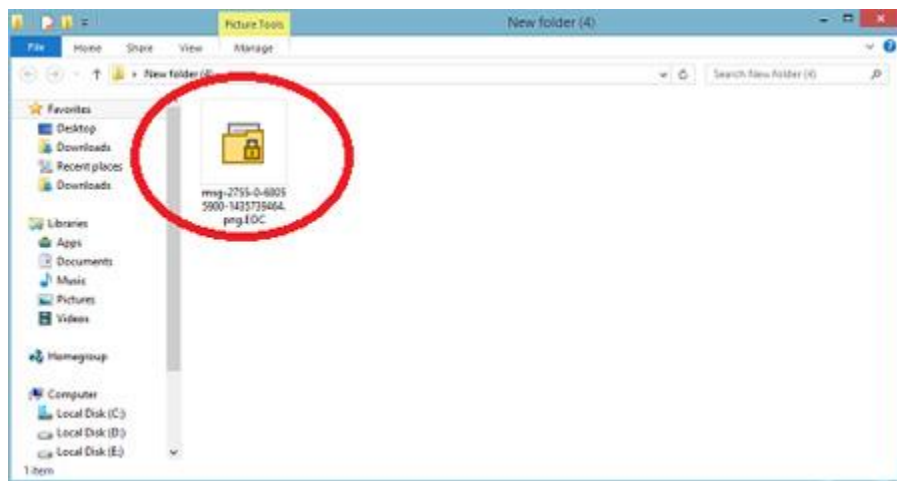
Picture Tools

New folder (4)

File
Home
Share
View
Manage

New folder (4)

Search New folder (4)

Favorites
Desktop
Downloads
Recent places
Downloads

Libraries
Apps
Documents
Music
Pictures
Videos

Homegroup

Computer
Local Disk (C:)
Local Disk (D:)
Local Disk (E:)

msg-2755-0-6805 5900-1435739464. png.EOC

1 item